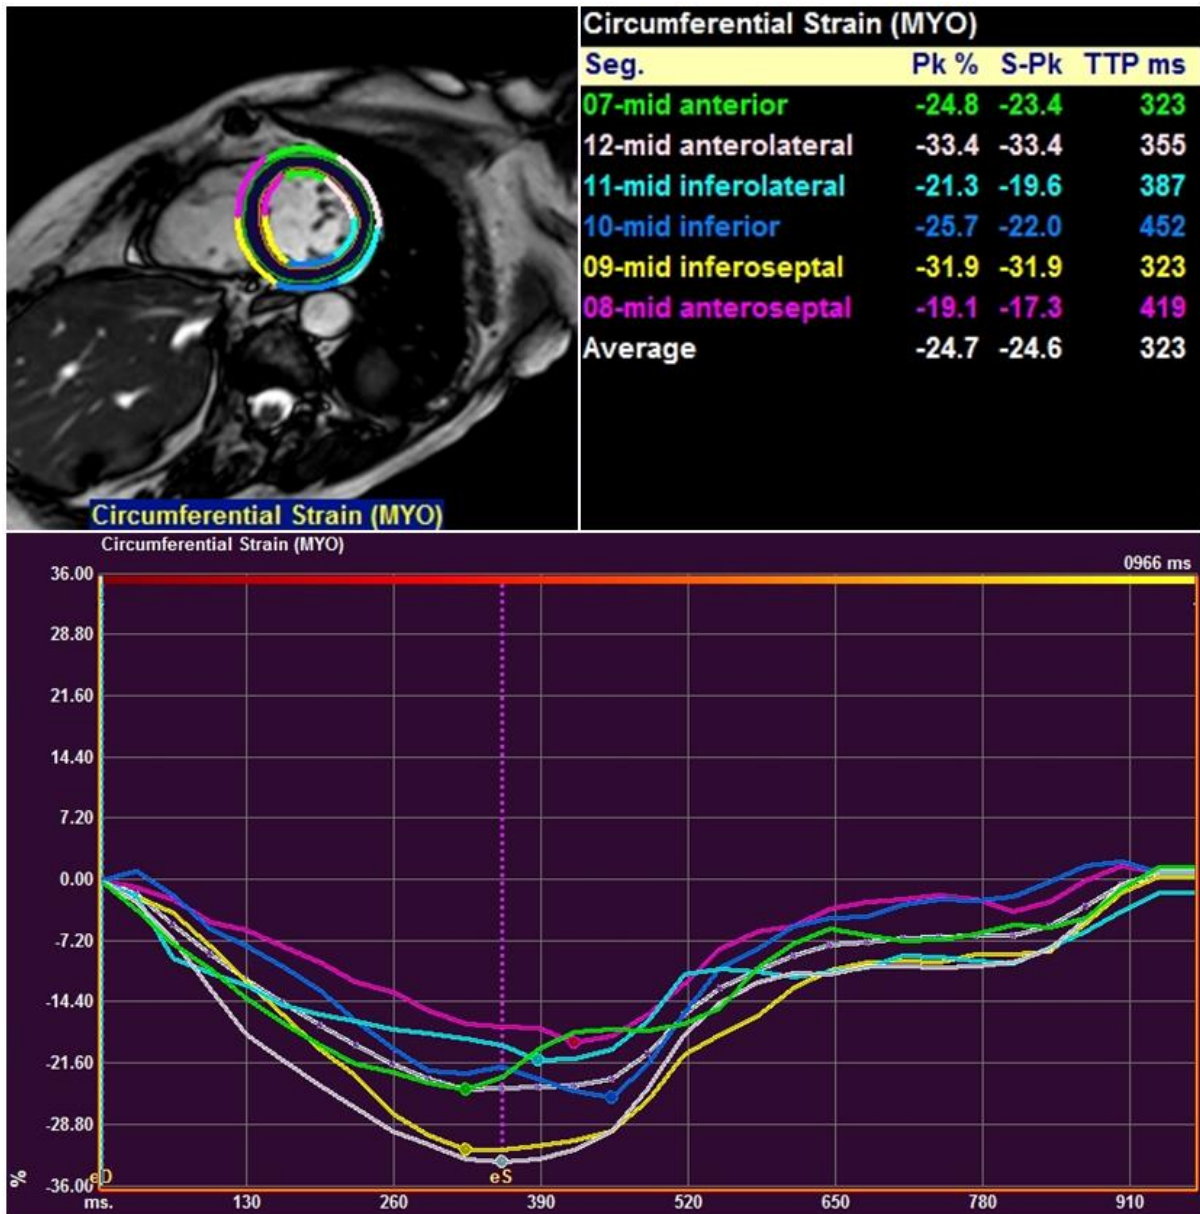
Circumferential Strain (MYO)

Circumferential Strain (MYO)

| Seg. | Pk % | S-Pk | TTP ms |
|---|---|---|---|
| 07-mid anterior | -24.8 | -23.4 | 323 |
| 12-mid anterolateral | -33.4 | -33.4 | 355 |
| 11-mid inferolateral | -21.3 | -19.6 | 387 |
| 10-mid inferior | -25.7 | -22.0 | 452 |
| 09-mid inferoseptal | -31.9 | -31.9 | 323 |
| 08-mid anteroseptal | -19.1 | -17.3 | 419 |
| Average | -24.7 | -24.6 | 323 |

Circumferential Strain (MYO)

0966 ms

36.00
28.80
21.60
14.40
7.20
0.00
-7.20
-14.40
-21.60
-28.80
-36.00

%

eD
eS

ms. 130 260 390 520 650 780 910